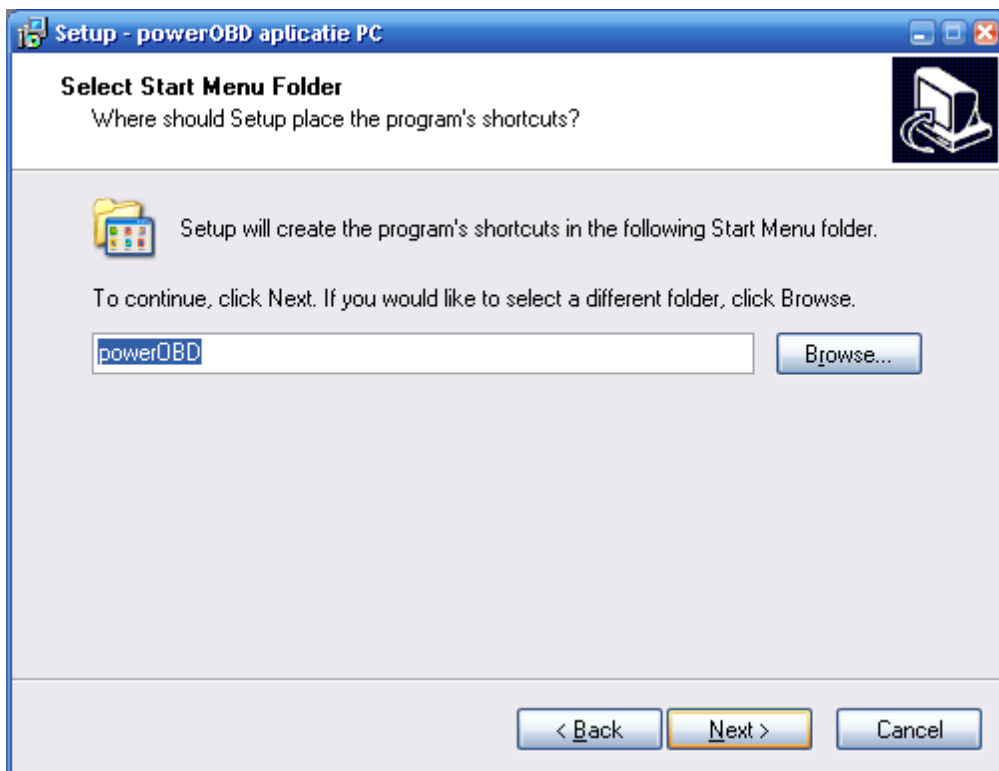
Setup - powerOBD aplicatie PC

Select Start Menu Folder
Where should Setup place the program's shortcuts?

Setup will create the program's shortcuts in the following Start Menu folder.

To continue, click Next. If you would like to select a different folder, click Browse.

powerOBD

Browse...

< Back

Next >

Cancel